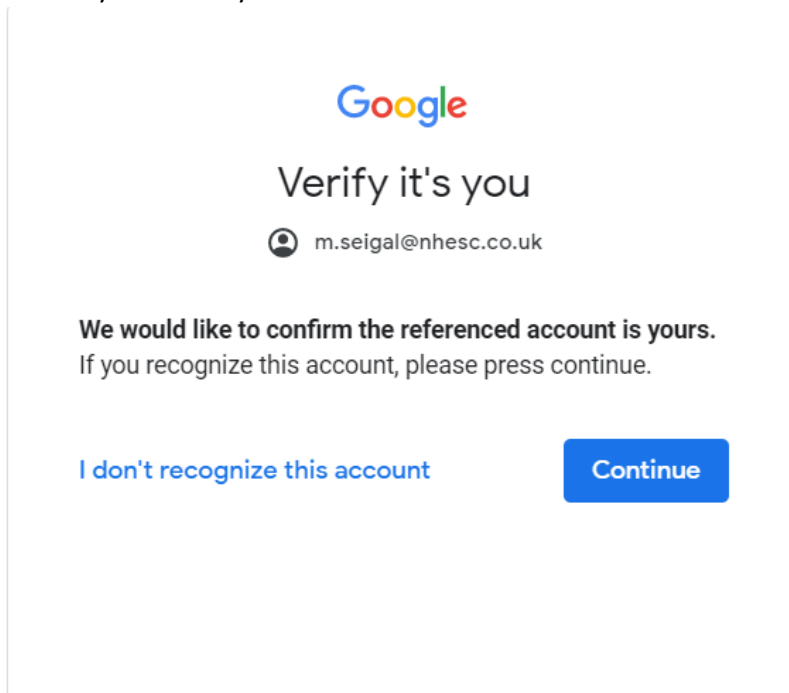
Google

Verify it's you

m.seigal@nhesc.co.uk

**We would like to confirm the referenced account is yours.**
If you recognize this account, please press continue.

I don't recognize this account

Continue